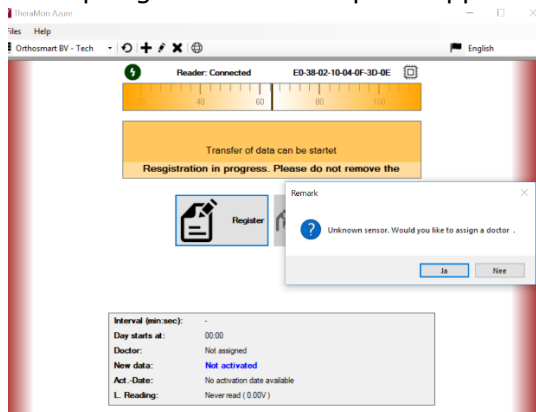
TheraMon Azure

Files Help

Orthosmart BV - Tech

English

Reader: Connected

E0-38-02-10-04-0F-3D-0E

40

60

80

100

Transfer of data can be startet

Resgistration in progress. Please do not remove the

Register

Remark

Unknown sensor. Would you like to assign a doctor .

Ja

Nee

| Interval (min:sec): | - |
|---|---|
| Day starts at: | 00:00 |
| Doctor: | Not assigned |
| New data: | Not activated |
| Act.-Date: | No activation date available |
| L. Reading: | Never read ( 0.00V ) |